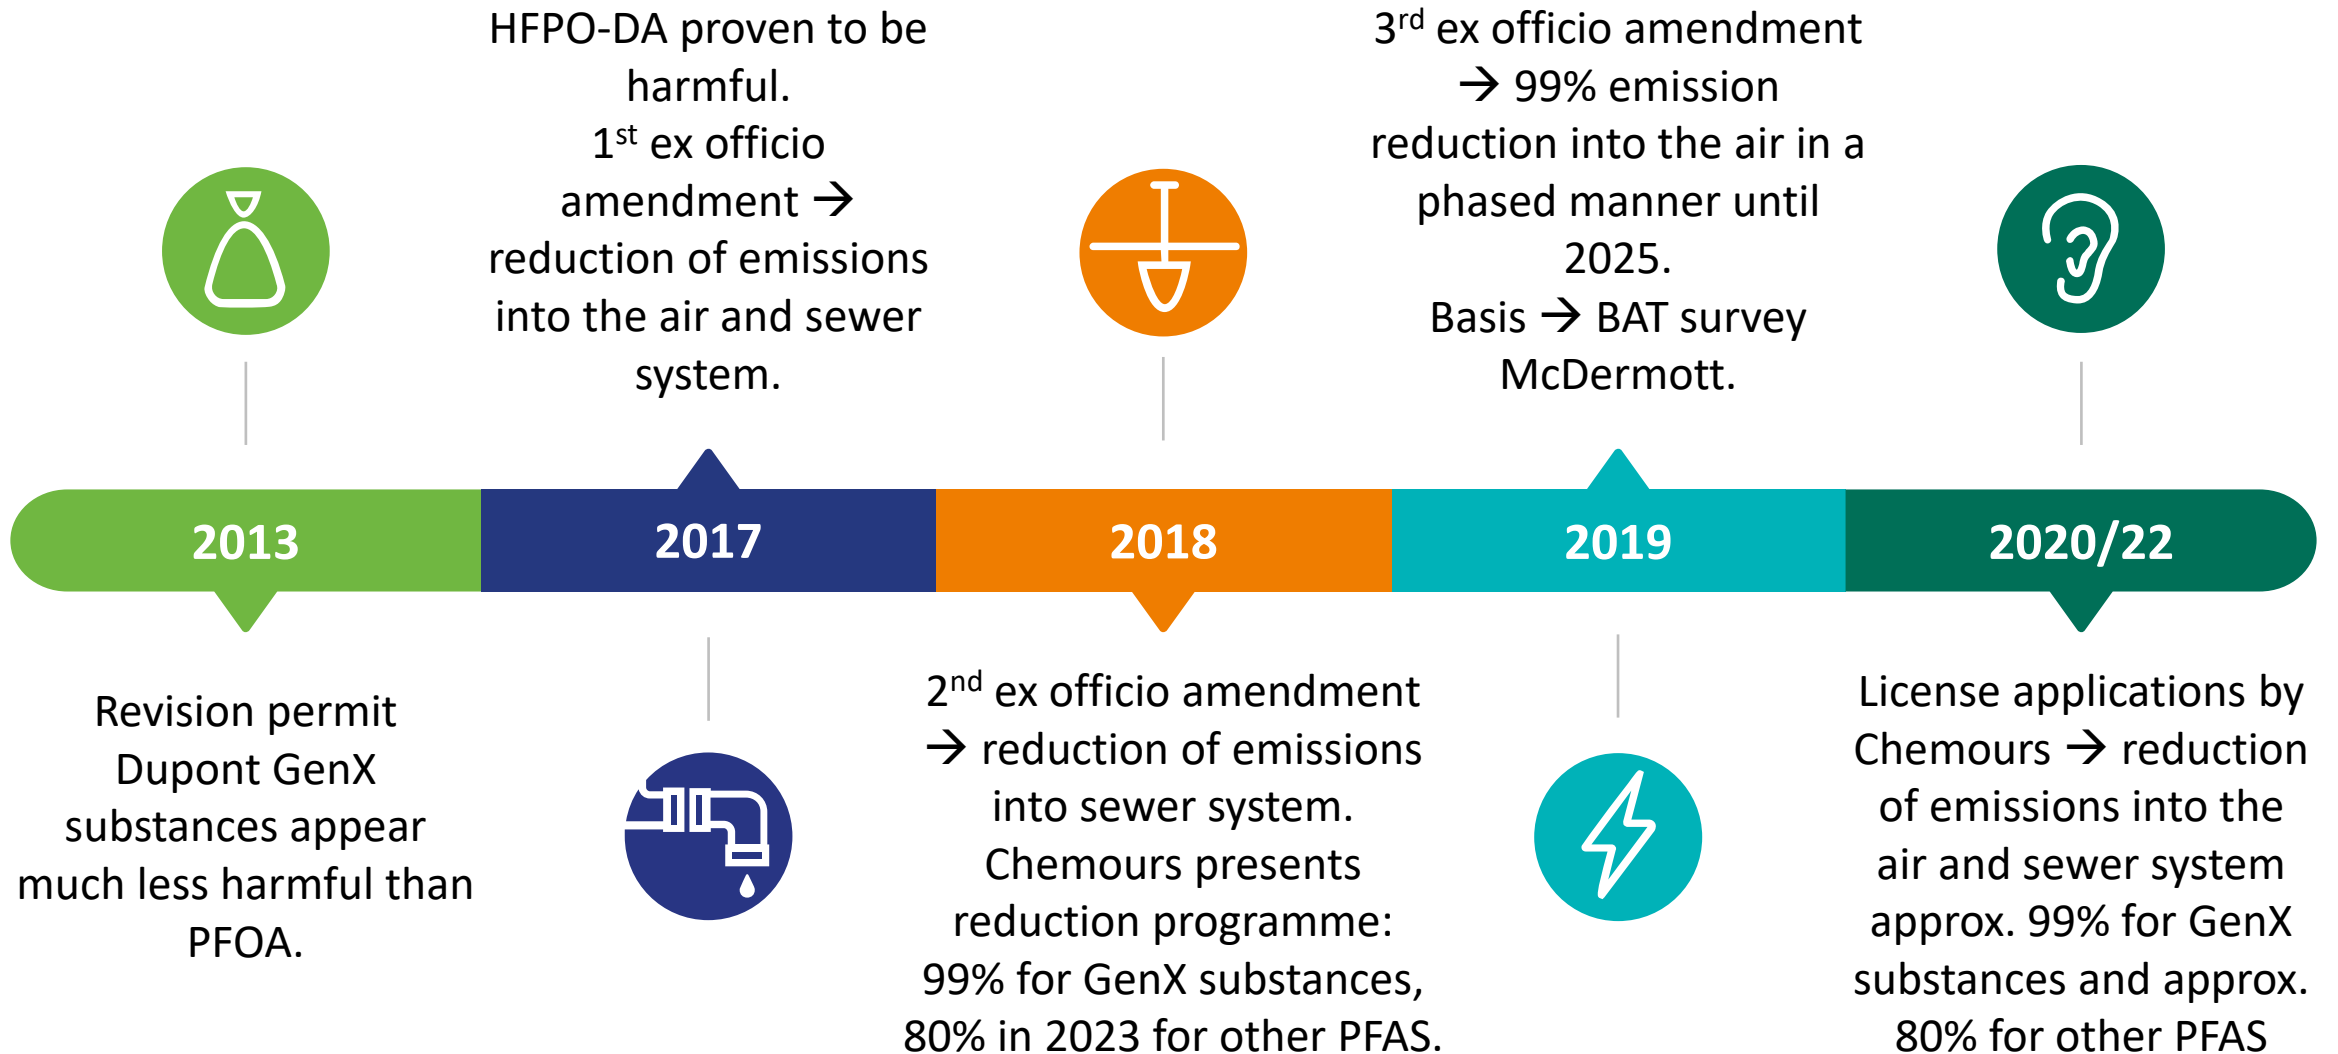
HFPO-DA proven to be harmful.
1$^{st}$ ex officio amendment → reduction of emissions into the air and sewer system.

3$^{rd}$ ex officio amendment → 99% emission reduction into the air in a phased manner until 2025.
Basis → BAT survey McDermott.

2013

2017

2018

2019

2020/22

Revision permit Dupont GenX substances appear much less harmful than PFOA.

2$^{nd}$ ex officio amendment → reduction of emissions into sewer system.
Chemours presents reduction programme: 99% for GenX substances, 80% in 2023 for other PFAS.

License applications by Chemours → reduction of emissions into the air and sewer system approx. 99% for GenX substances and approx. 80% for other PFAS